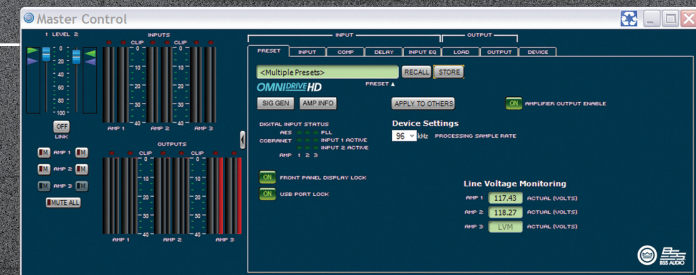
Master Control

1 LEVEL 2
0
-20
-40
-60
OFF
LINK

INPUTS
CLIP
0
-10
-20
-30
-40
-50
AMP 1
AMP 2
AMP 3

M AMP 1 M
M AMP 2 M
M AMP 3 M
MUTE ALL

OUTPUTS
CLIP
0
-10
-20
-30
-40
-50
AMP 1
AMP 2
AMP 3

INPUT
OUTPUT
PRESET
INPUT
COMP
DELAY
INPUT EQ
LOAD
OUTPUT
DEVICE

<Multiple Presets>
RECALL
STORE
PRESET ▲
OMNIDRIVEHD
SIG GEN
AMP INFO
APPLY TO OTHERS
ON AMPLIFIER OUTPUT ENABLE

DIGITAL INPUT STATUS
AES PLL
COBRANET INPUT 1 ACTIVE
INPUT 2 ACTIVE
AMP 1 2 3

Device Settings
96 kHz PROCESSING SAMPLE RATE

ON FRONT PANEL DISPLAY LOCK
ON USB PORT LOCK

Line Voltage Monitoring
AMP 1 117.43 ACTUAL (VOLTS)
AMP 2 118.27 ACTUAL (VOLTS)
AMP 3 LVM ACTUAL (VOLTS)

BSS AUDIO